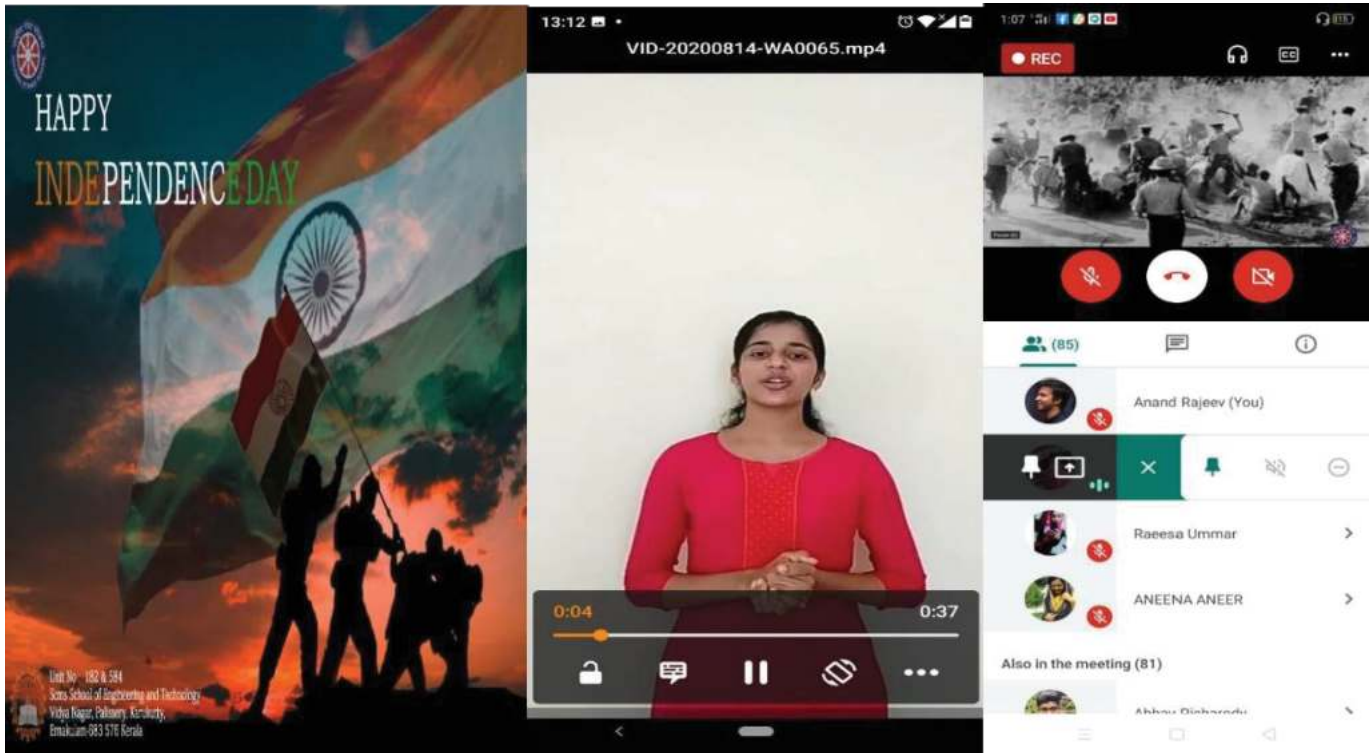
HAPPY
INDEPENDENCE DAY

Unit No : 182 & 584
Scms School of Engineering and Technology
Vidya Nagar, Palissery, Karukutty,
Ernakulam-683 576 Kerala

13:12

VID-20200814-WA0065.mp4

0:04
0:37

1:07

REC

CC

(85)

Anand Rajeev (You)

Raeesa Ummar

ANEENA ANEER

Also in the meeting (81)

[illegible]